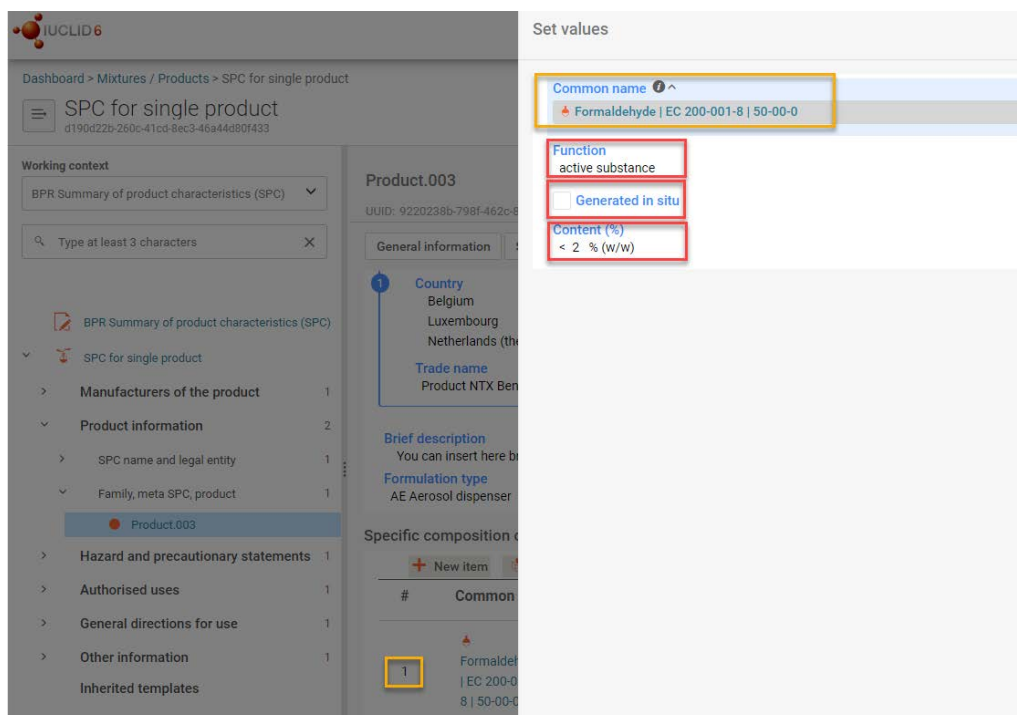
IUCLID 6

Dashboard > Mixtures / Products > SPC for single product

SPC for single product
d190d22b-260c-41cd-8ec3-46a44d80f433

Working context
BPR Summary of product characteristics (SPC)

Type at least 3 characters

BPR Summary of product characteristics (SPC)
SPC for single product
Manufacturers of the product 1
Product information 2
SPC name and legal entity 1
Family, meta SPC, product 1
Product.003
Hazard and precautionary statements 1
Authorised uses 1
General directions for use 1
Other information 1
Inherited templates

Product.003
UUID: 9220238b-798f-462c-8
General information

1
Country
Belgium
Luxembourg
Netherlands (the
Trade name
Product NTX Ben

Brief description
You can insert here br
Formulation type
AE Aerosol dispenser

Specific composition
New item
# Common
1
Formaldeh
| EC 200-0
8 | 50-00-

Set values

Common name
Formaldehyde | EC 200-001-8 | 50-00-0

Function
active substance

Generated in situ

Content (%)
< 2 % (w/w)